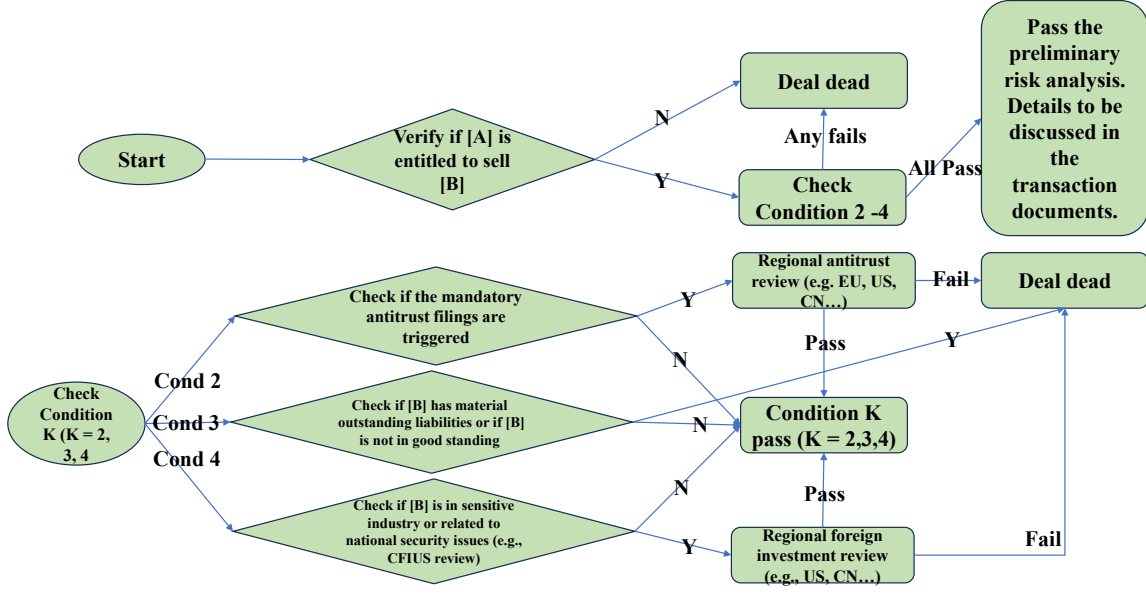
Start

Verify if [A] is entitled to sell [B]

N

Y

Deal dead

Any fails

Check Condition 2 -4

All Pass

Pass the preliminary risk analysis. Details to be discussed in the transaction documents.

Check Condition K (K = 2, 3, 4

Cond 2

Cond 3

Cond 4

Check if the mandatory antitrust filings are triggered

Check if [B] has material outstanding liabilities or if [B] is not in good standing

Check if [B] is in sensitive industry or related to national security issues (e.g., CFIUS review)

Y

N

N

N

Y

Y

Regional antitrust review (e.g. EU, US, CN…)

Fail

Deal dead

Pass

Condition K pass (K = 2,3,4)

Pass

Regional foreign investment review (e.g., US, CN…)

Fail